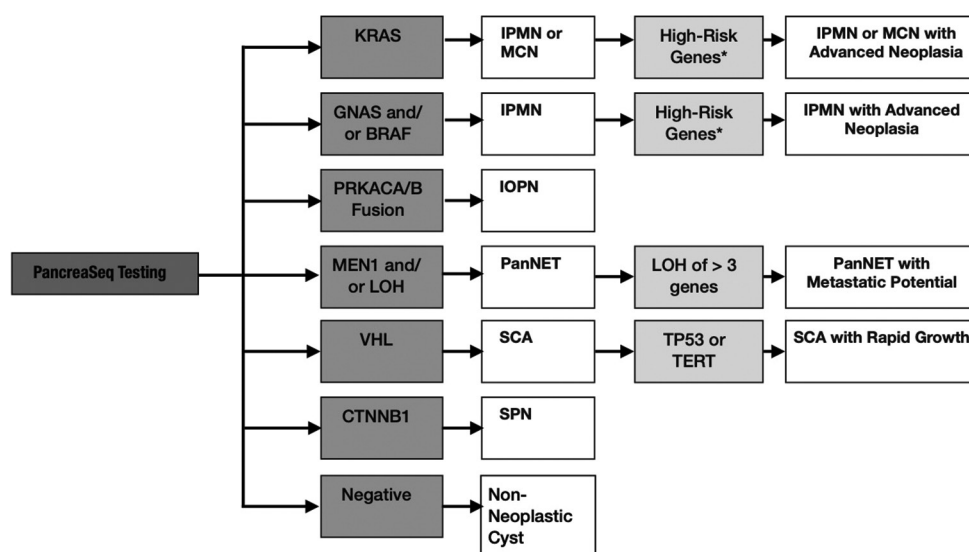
PancreaSeq Testing

KRAS
IPMN or MCN
High-Risk Genes*
IPMN or MCN with Advanced Neoplasia

GNAS and/ or BRAF
IPMN
High-Risk Genes*
IPMN with Advanced Neoplasia

PRKACA/B Fusion
IOPN

MEN1 and/ or LOH
PanNET
LOH of > 3 genes
PanNET with Metastatic Potential

VHL
SCA
TP53 or TERT
SCA with Rapid Growth

CTNNB1
SPN

Negative
Non-Neoplastic Cyst